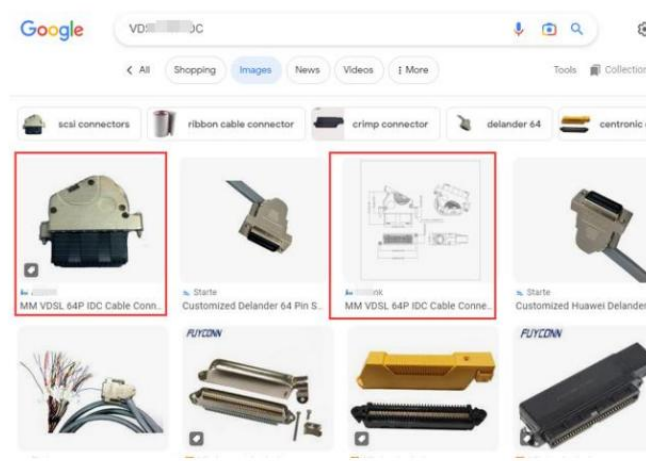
Google

VD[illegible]DC

< All
Shopping
Images
News
Videos
⋮ More
Tools
Collection

scsi connectors
ribbon cable connector
crimp connector
delander 64
centronic

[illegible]
MM VDSL 64P IDC Cable Conn...

Starte
Customized Delander 64 Pin S...

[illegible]ok
MM VDSL 64P IDC Cable Conne...

Starte
Customized Huawei Delander

FUYCONN

FUYCONN